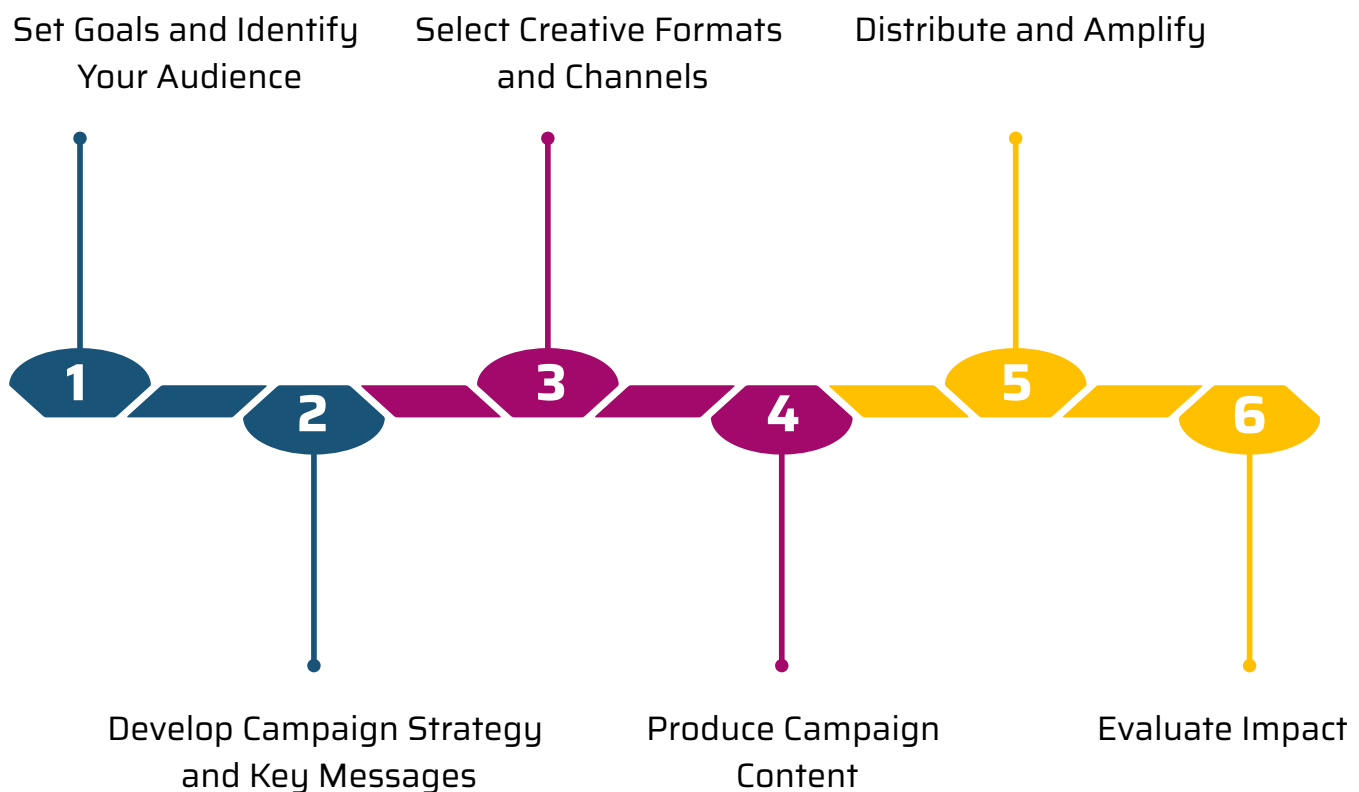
Set Goals and Identify Your Audience

Select Creative Formats and Channels

Distribute and Amplify

1

2

3

4

5

6

Develop Campaign Strategy and Key Messages

Produce Campaign Content

Evaluate Impact